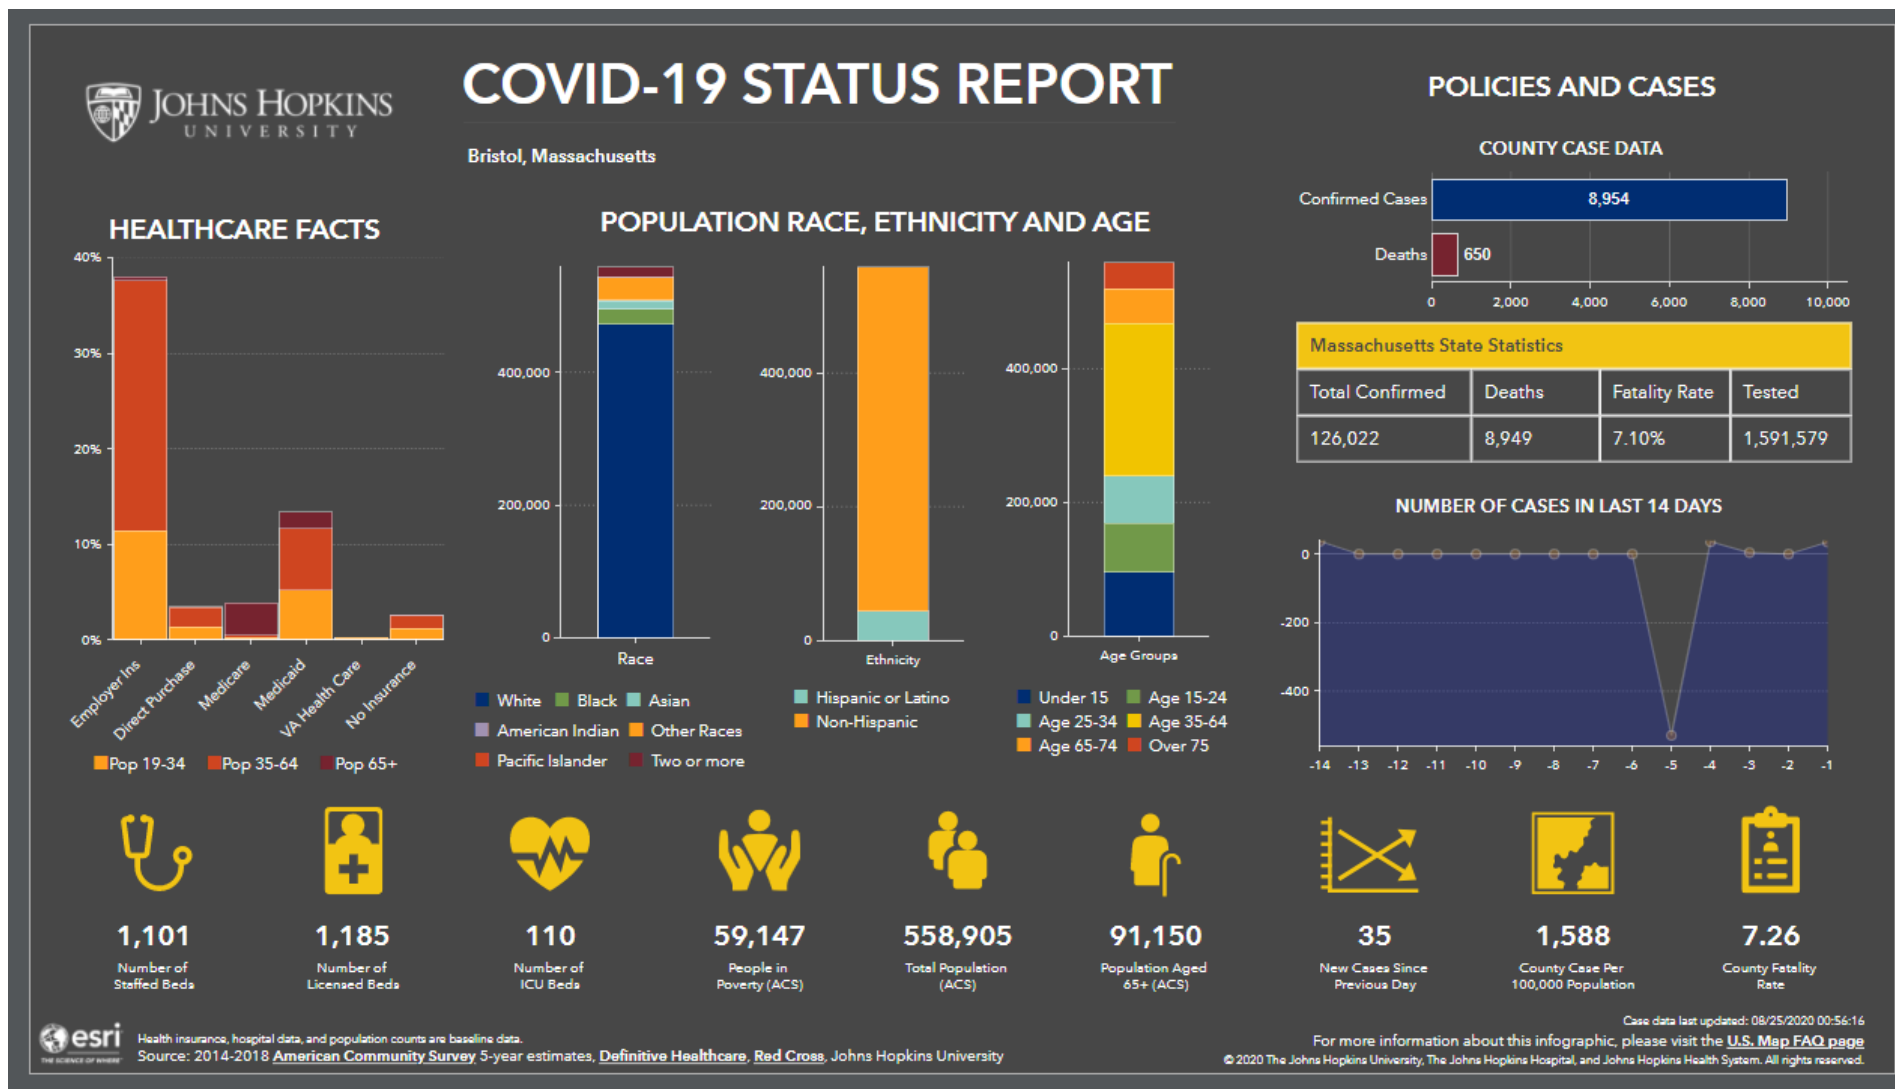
JOHNS HOPKINS UNIVERSITY

COVID-19 STATUS REPORT

Bristol, Massachusetts

POLICIES AND CASES

COUNTY CASE DATA

Confirmed Cases 8,954
Deaths 650
0 2,000 4,000 6,000 8,000 10,000

| Massachusetts State Statistics | | | |
|---|---|---|---|
| Total Confirmed | Deaths | Fatality Rate | Tested |
| 126,022 | 8,949 | 7.10% | 1,591,579 |

HEALTHCARE FACTS

40% 30% 20% 10% 0%

Employer Ins, Direct Purchase, Medicare, Medicaid, VA Health Care, No Insurance

Pop 19-34 Pop 35-64 Pop 65+

POPULATION RACE, ETHNICITY AND AGE

400,000 200,000 0 Race
400,000 200,000 0 Ethnicity
400,000 200,000 0 Age Groups

White Black Asian
American Indian Other Races
Pacific Islander Two or more

Hispanic or Latino
Non-Hispanic

Under 15 Age 15-24
Age 25-34 Age 35-64
Age 65-74 Over 75

NUMBER OF CASES IN LAST 14 DAYS

0 -200 -400
-14 -13 -12 -11 -10 -9 -8 -7 -6 -5 -4 -3 -2 -1

1,101 Number of Staffed Beds
1,185 Number of Licensed Beds
110 Number of ICU Beds
59,147 People in Poverty (ACS)
558,905 Total Population (ACS)
91,150 Population Aged 65+ (ACS)
35 New Cases Since Previous Day
1,588 County Case Per 100,000 Population
7.26 County Fatality Rate

esri THE SCIENCE OF WHERE

Health insurance, hospital data, and population counts are baseline data.
Source: 2014-2018 American Community Survey 5-year estimates, Definitive Healthcare, Red Cross, Johns Hopkins University

Case data last updated: 08/25/2020 00:56:16
For more information about this infographic, please visit the U.S. Map FAQ page
© 2020 The Johns Hopkins University, The Johns Hopkins Hospital, and Johns Hopkins Health System. All rights reserved.